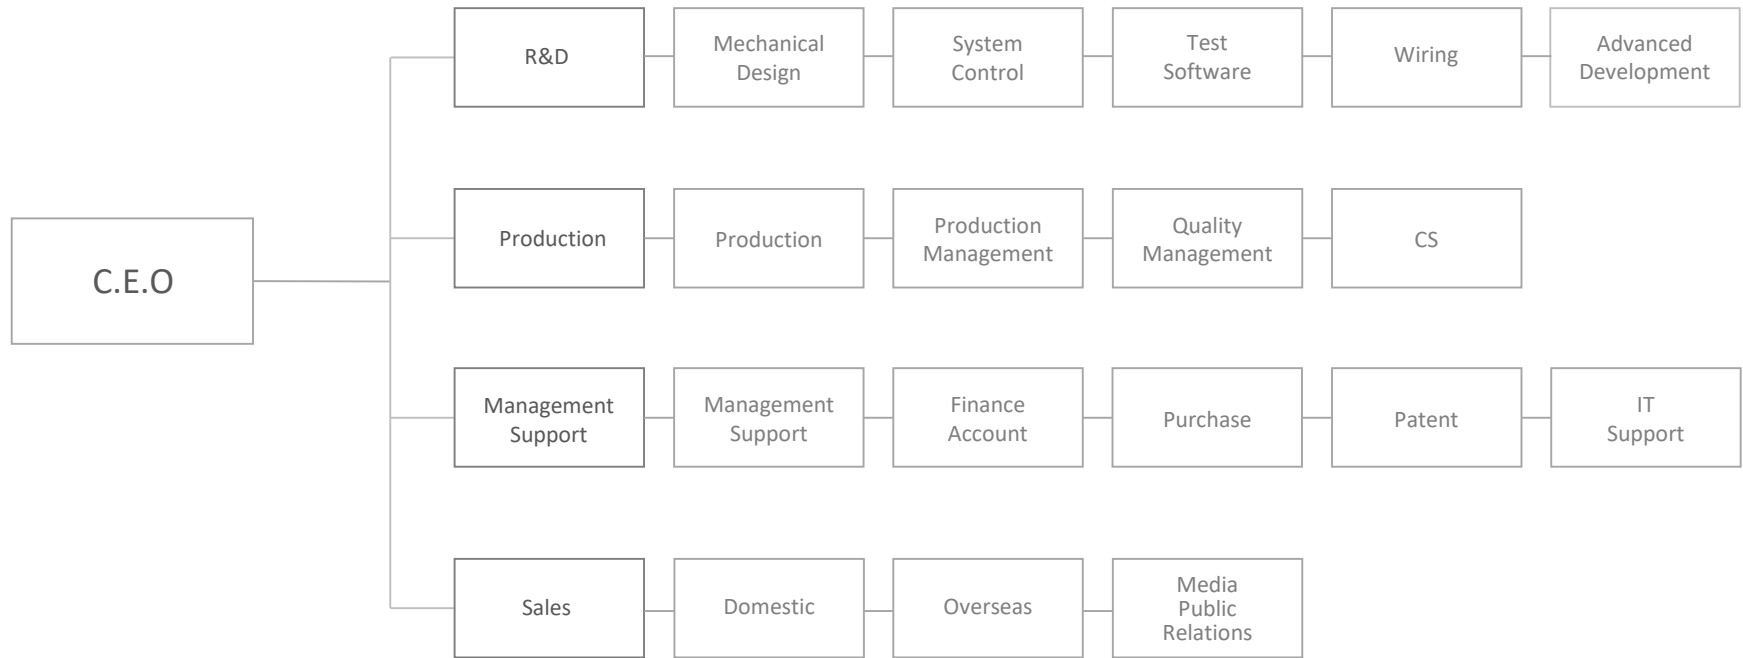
C.E.O

R&D

Mechanical Design

System Control

Test Software

Wiring

Advanced Development

Production

Production

Production Management

Quality Management

CS

Management Support

Management Support

Finance Account

Purchase

Patent

IT Support

Sales

Domestic

Overseas

Media Public Relations